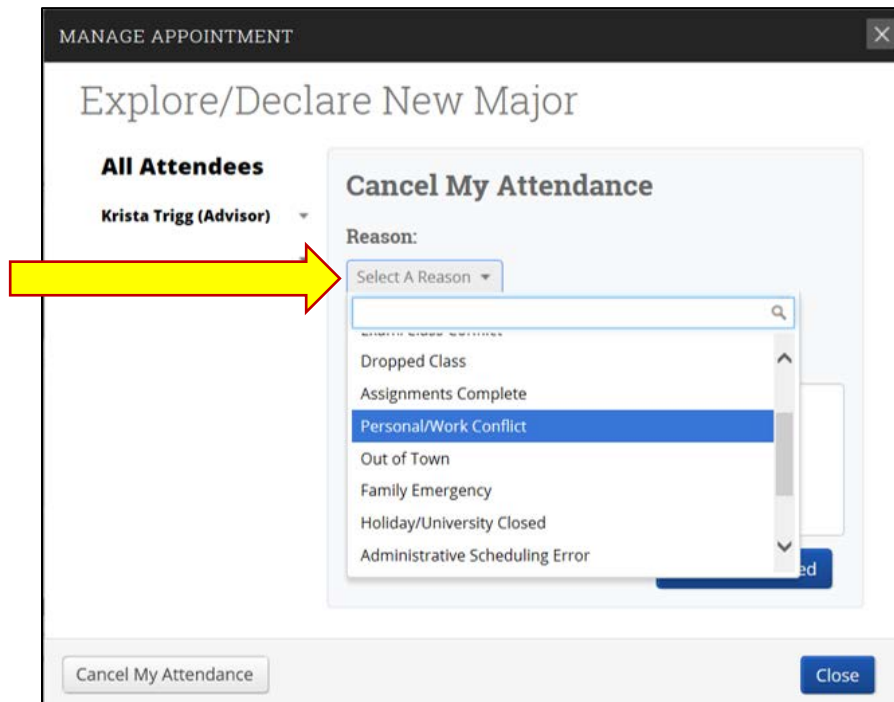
MANAGE APPOINTMENT

Explore/Declare New Major

All Attendees

Krista Trigg (Advisor)

Cancel My Attendance

Reason:

Select A Reason

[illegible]

Dropped Class

Assignments Complete

Personal/Work Conflict

Out of Town

Family Emergency

Holiday/University Closed

Administrative Scheduling Error

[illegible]ed

Cancel My Attendance

Close